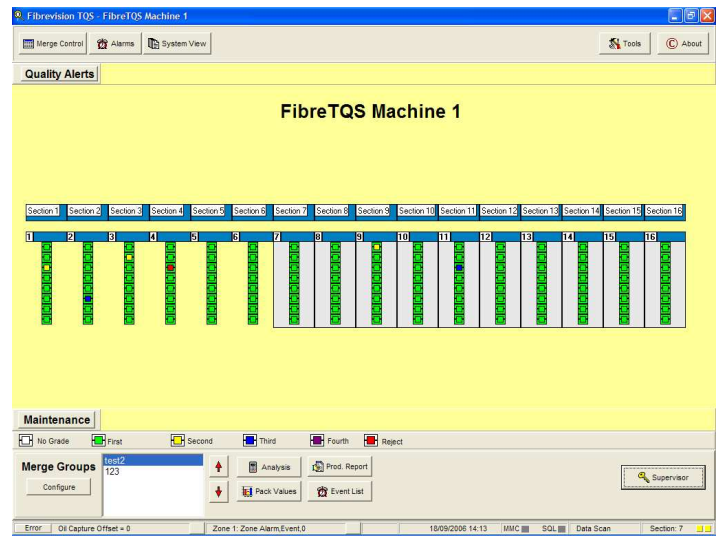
Fibrevision TQS - FibreTQS Machine 1

Merge Control | Alarms | System View | Tools | About

Quality Alerts

FibreTQS Machine 1

Section 1 | Section 2 | Section 3 | Section 4 | Section 5 | Section 6 | Section 7 | Section 8 | Section 9 | Section 10 | Section 11 | Section 12 | Section 13 | Section 14 | Section 15 | Section 16

1 | 2 | 3 | 4 | 5 | 6 | 7 | 8 | 9 | 10 | 11 | 12 | 13 | 14 | 15 | 16

Maintenance

No Grade | First | Second | Third | Fourth | Reject

Merge Groups
Configure

test2
123

Analysis | Prod. Report
Pack Values | Event List

Supervisor

Error | Oil Capture Offset = 0 | Zone 1: Zone Alarm,Event,0 | 18/09/2006 14:13 | MMC | SQL | Data Scan | Section: 7